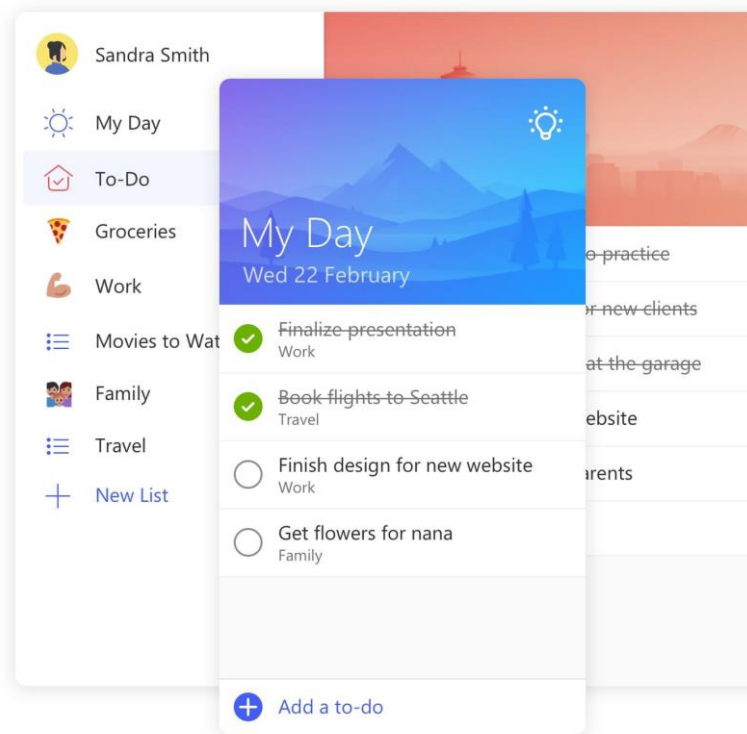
Sandra Smith

My Day

To-Do

Groceries

Work

Movies to Wat

Family

Travel

New List

o practice

or new clients

at the garage

ebsite

arents

My Day

Wed 22 February

~~Finalize presentation~~
Work

~~Book flights to Seattle~~
Travel

Finish design for new website
Work

Get flowers for nana
Family

Add a to-do